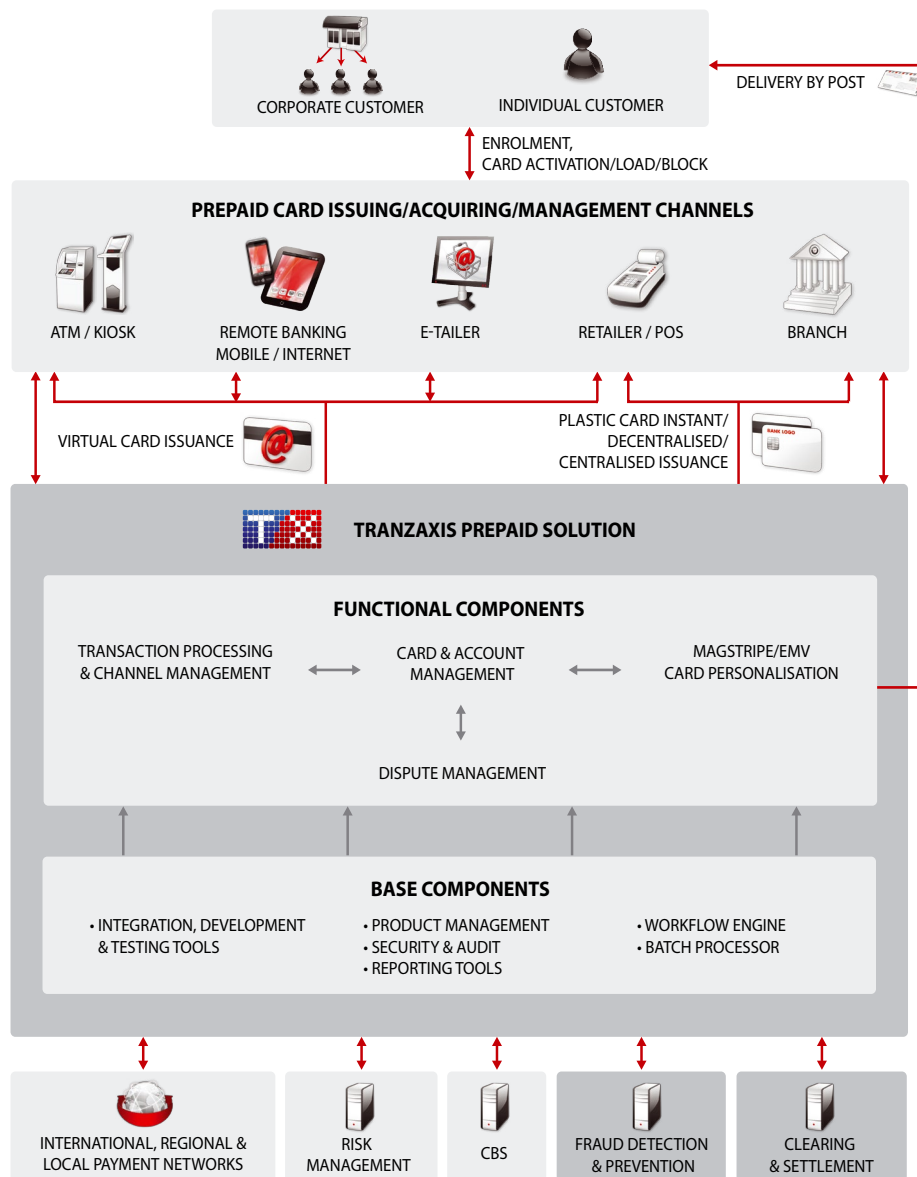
CORPORATE CUSTOMER

INDIVIDUAL CUSTOMER

DELIVERY BY POST

ENROLMENT,
CARD ACTIVATION/LOAD/BLOCK

PREPAID CARD ISSUING/ACQUIRING/MANAGEMENT CHANNELS

ATM / KIOSK

REMOTE BANKING
MOBILE / INTERNET

E-TAILER

RETAILER / POS

BRANCH

VIRTUAL CARD ISSUANCE

PLASTIC CARD INSTANT/
DECENTRALISED/
CENTRALISED ISSUANCE

BANK LOGO

TRANZAXIS PREPAID SOLUTION

FUNCTIONAL COMPONENTS

TRANSACTION PROCESSING
& CHANNEL MANAGEMENT

CARD & ACCOUNT
MANAGEMENT

MAGSTRIPE/EMV
CARD PERSONALISATION

DISPUTE MANAGEMENT

BASE COMPONENTS

• INTEGRATION, DEVELOPMENT
& TESTING TOOLS

• PRODUCT MANAGEMENT
• SECURITY & AUDIT
• REPORTING TOOLS

• WORKFLOW ENGINE
• BATCH PROCESSOR

INTERNATIONAL, REGIONAL &
LOCAL PAYMENT NETWORKS

RISK
MANAGEMENT

CBS

FRAUD DETECTION
& PREVENTION

CLEARING
& SETTLEMENT